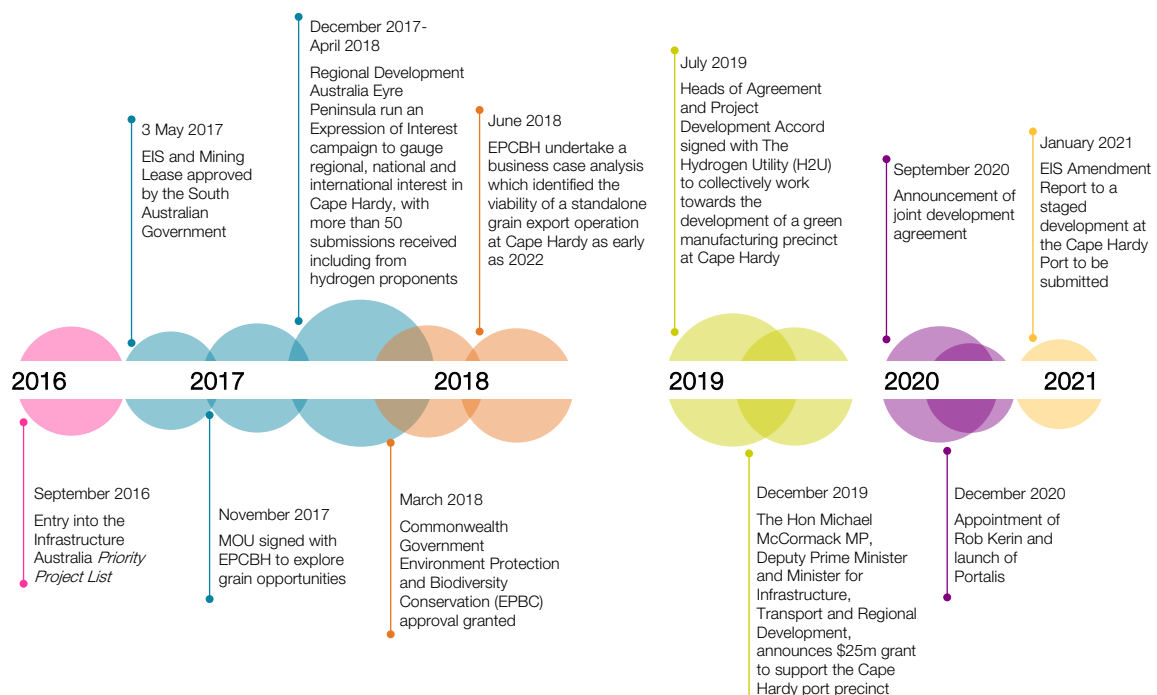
December 2017-April 2018

Regional Development Australia Eyre Peninsula run an Expression of Interest campaign to gauge regional, national and international interest in Cape Hardy, with more than 50 submissions received including from hydrogen proponents

3 May 2017

EIS and Mining Lease approved by the South Australian Government

June 2018

EPCBH undertake a business case analysis which identified the viability of a standalone grain export operation at Cape Hardy as early as 2022

July 2019

Heads of Agreement and Project Development Accord signed with The Hydrogen Utility (H2U) to collectively work towards the development of a green manufacturing precinct at Cape Hardy

September 2020

Announcement of joint development agreement

January 2021

EIS Amendment Report to a staged development at the Cape Hardy Port to be submitted

2016 2017 2018 2019 2020 2021

September 2016

Entry into the Infrastructure Australia *Priority Project List*

November 2017

MOU signed with EPCBH to explore grain opportunities

March 2018

Commonwealth Government Environment Protection and Biodiversity Conservation (EPBC) approval granted

December 2019

The Hon Michael McCormack MP, Deputy Prime Minister and Minister for Infrastructure, Transport and Regional Development, announces $25m grant to support the Cape Hardy port precinct

December 2020

Appointment of Rob Kerin and launch of Portalis